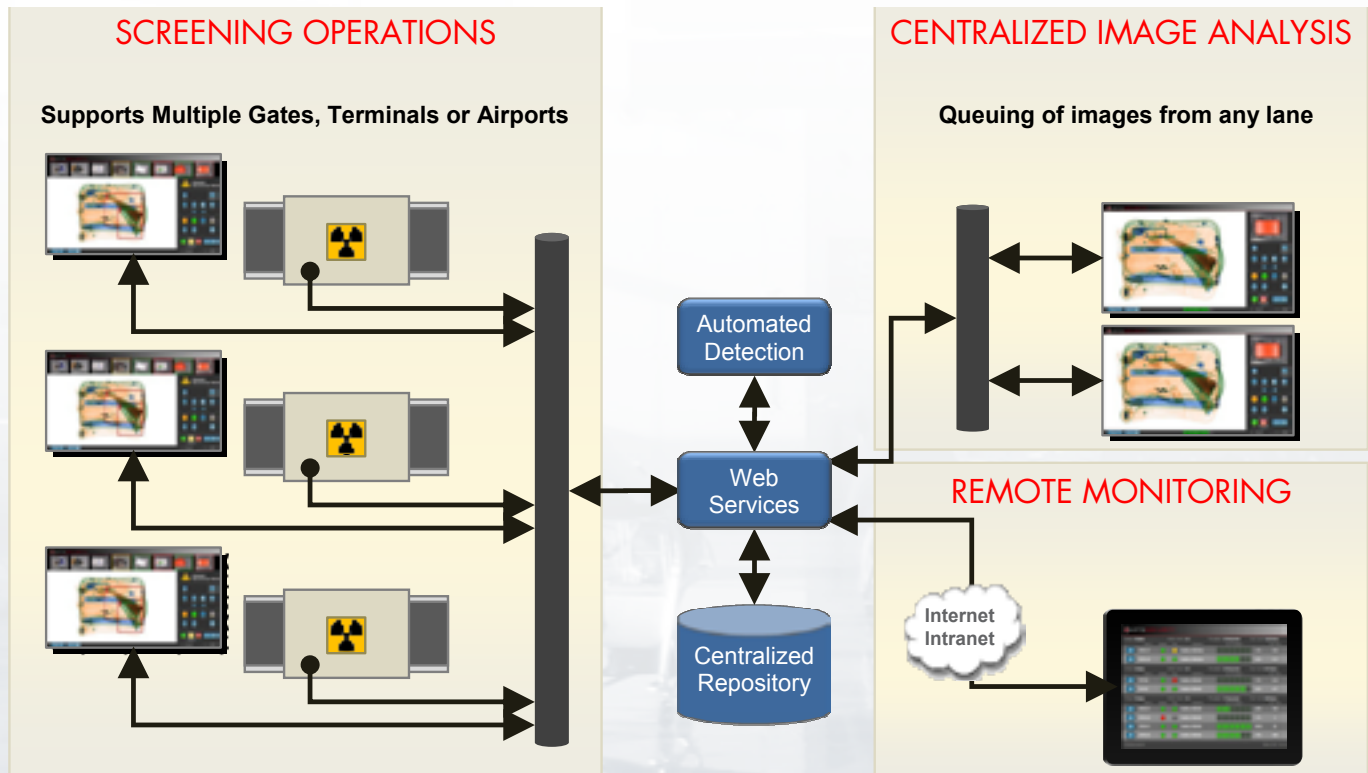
SCREENING OPERATIONS

Supports Multiple Gates, Terminals or Airports

CENTRALIZED IMAGE ANALYSIS

Queuing of images from any lane

Automated Detection

Web Services

Centralized Repository

REMOTE MONITORING

Internet Intranet